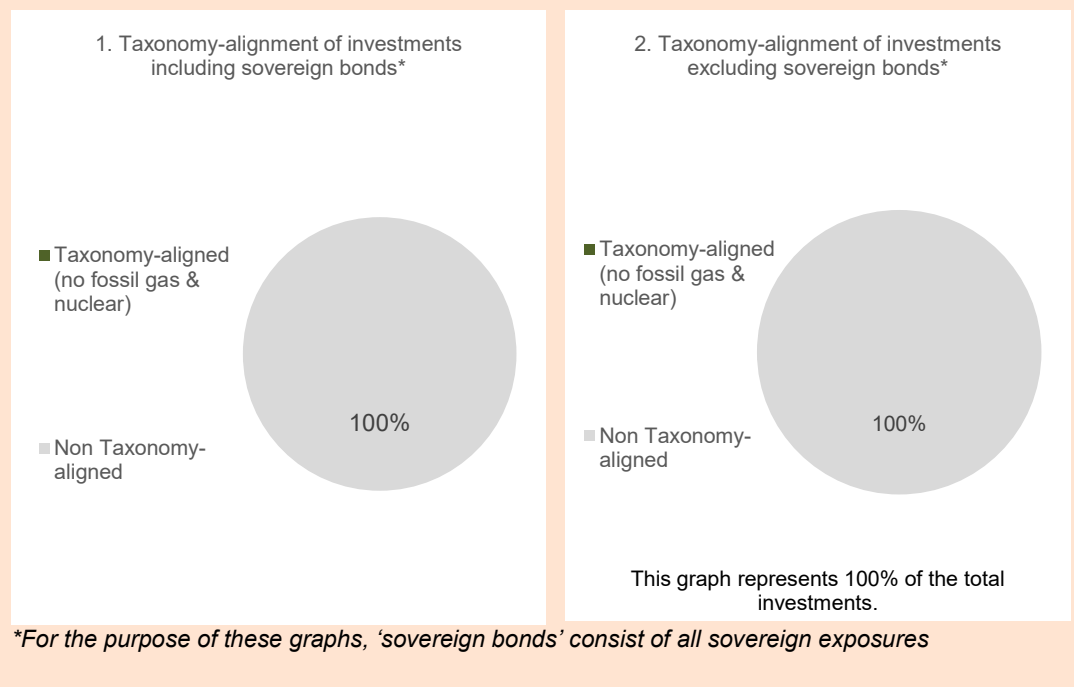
1. Taxonomy-alignment of investments including sovereign bonds*

Taxonomy-aligned (no fossil gas & nuclear)

Non Taxonomy-aligned

100%

2. Taxonomy-alignment of investments excluding sovereign bonds*

Taxonomy-aligned (no fossil gas & nuclear)

Non Taxonomy-aligned

100%

This graph represents 100% of the total investments.

*For the purpose of these graphs, ‘sovereign bonds’ consist of all sovereign exposures